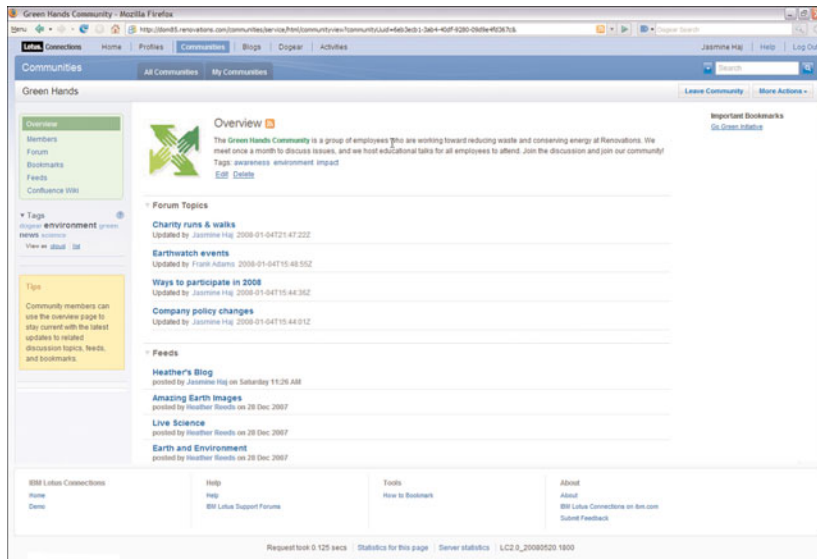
Green Hands Community - Mozilla Firefox

Menu

http://dom85.renovations.com/communities/service/html/communityview?communityUuid=6eb3ecb1-3ab4-40df-9280-09d9e4fd367cb

Dogear Search

Lotus Connections | Home | Profiles | Communities | Blogs | Dogear | Activities

Jasmine Haj | Help | Log Out

Communities

All Communities | My Communities

Search

Green Hands

Leave Community | More Actions

Overview
Members
Forum
Bookmarks
Feeds
Confluence Wiki

Tags
dogear environment green news science
View as about list

Tips

Community members can use the overview page to stay current with the latest updates to related discussion topics, feeds, and bookmarks.

Overview

The Green Hands Community is a group of employees who are working toward reducing waste and conserving energy at Renovations. We meet once a month to discuss issues, and we host educational talks for all employees to attend. Join the discussion and join our community!

Tags: awareness environment impact

Edit Delete

Important Bookmarks
Go Green Initiative

Forum Topics

Charity runs & walks
Updated by Jasmine Haj 2008-01-04T21:47:22Z

Earthwatch events
Updated by Frank Adams 2008-01-04T15:46:55Z

Ways to participate in 2008
Updated by Jasmine Haj 2008-01-04T15:44:36Z

Company policy changes
Updated by Jasmine Haj 2008-01-04T15:44:01Z

Feeds

Heather's Blog
posted by Jasmine Haj on Saturday 11:26 AM

Amazing Earth Images
posted by Heather Reeds on 20 Dec 2007

Live Science
posted by Heather Reeds on 20 Dec 2007

Earth and Environment
posted by Heather Reeds on 20 Dec 2007

IBM Lotus Connections
Home
Demo

Help
Help
IBM Lotus Support Forums

Tools
How to Bookmark

About
About
IBM Lotus Connections on ibm.com
Submit Feedback

Request took 0.125 secs | Statistics for this page | Server statistics | LC2.0_20080520 1800